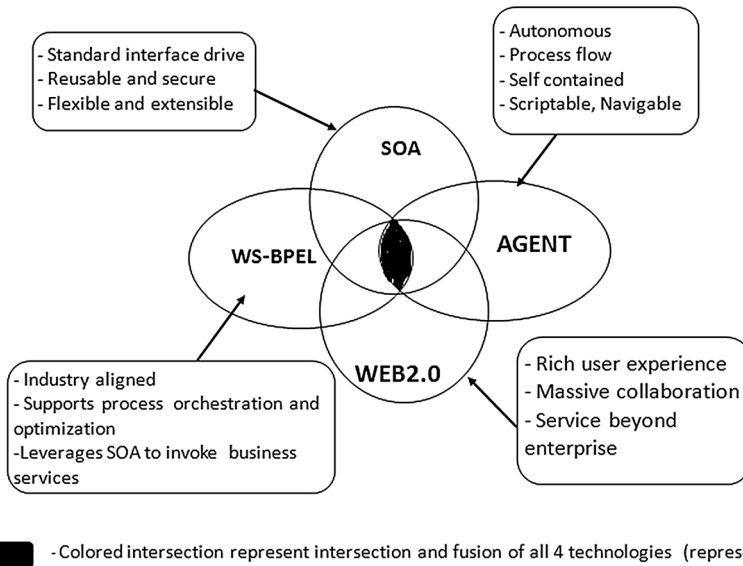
- Standard interface drive
- Reusable and secure
- Flexible and extensible

- Autonomous
- Process flow
- Self contained
- Scriptable, Navigable

SOA

WS-BPEL

AGENT

WEB2.0

- Industry aligned
- Supports process orchestration and optimization
-Leverages SOA to invoke business services

- Rich user experience
- Massive collaboration
- Service beyond enterprise

- Colored intersection represent intersection and fusion of all 4 technologies (repres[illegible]